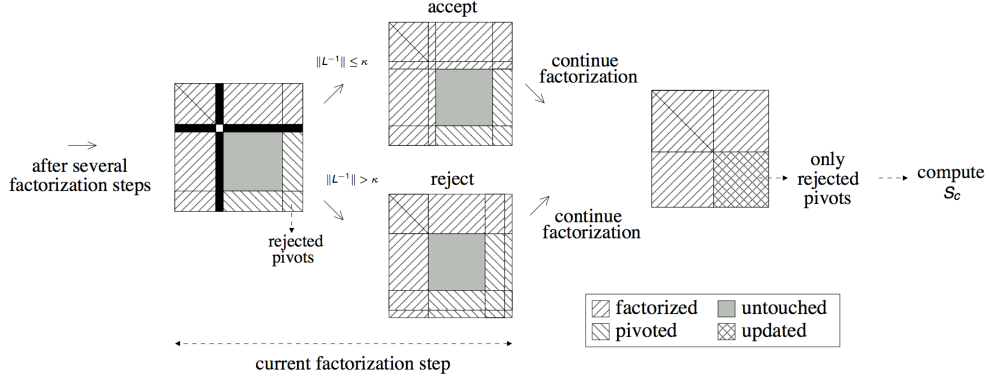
after several factorization steps

$\|L^{-1}\| \leq \kappa$

accept

continue factorization

$\|L^{-1}\| > \kappa$

reject

continue factorization

rejected pivots

only rejected pivots

compute $S_c$

factorized
untouched
pivoted
updated

current factorization step